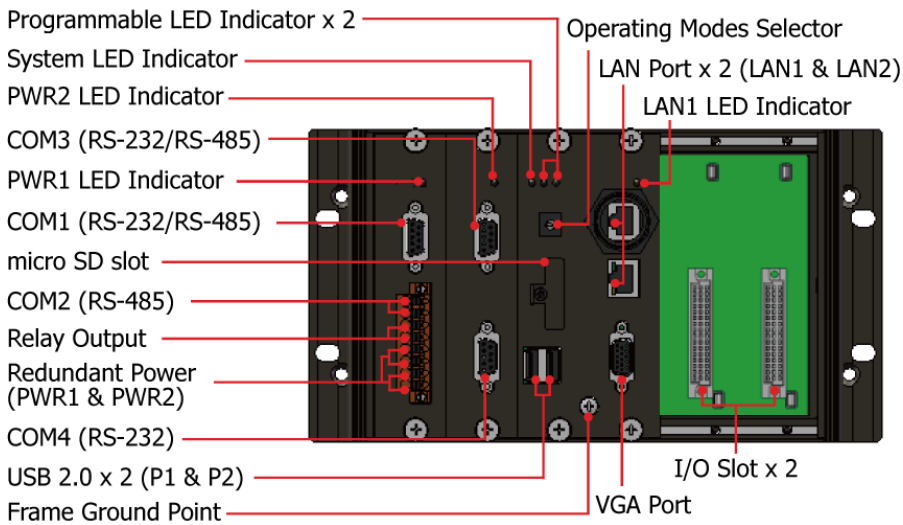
Programmable LED Indicator x 2
System LED Indicator
PWR2 LED Indicator
COM3 (RS-232/RS-485)
PWR1 LED Indicator
COM1 (RS-232/RS-485)
micro SD slot
COM2 (RS-485)
Relay Output
Redundant Power (PWR1 & PWR2)
COM4 (RS-232)
USB 2.0 x 2 (P1 & P2)
Frame Ground Point
Operating Modes Selector
LAN Port x 2 (LAN1 & LAN2)
LAN1 LED Indicator
I/O Slot x 2
VGA Port